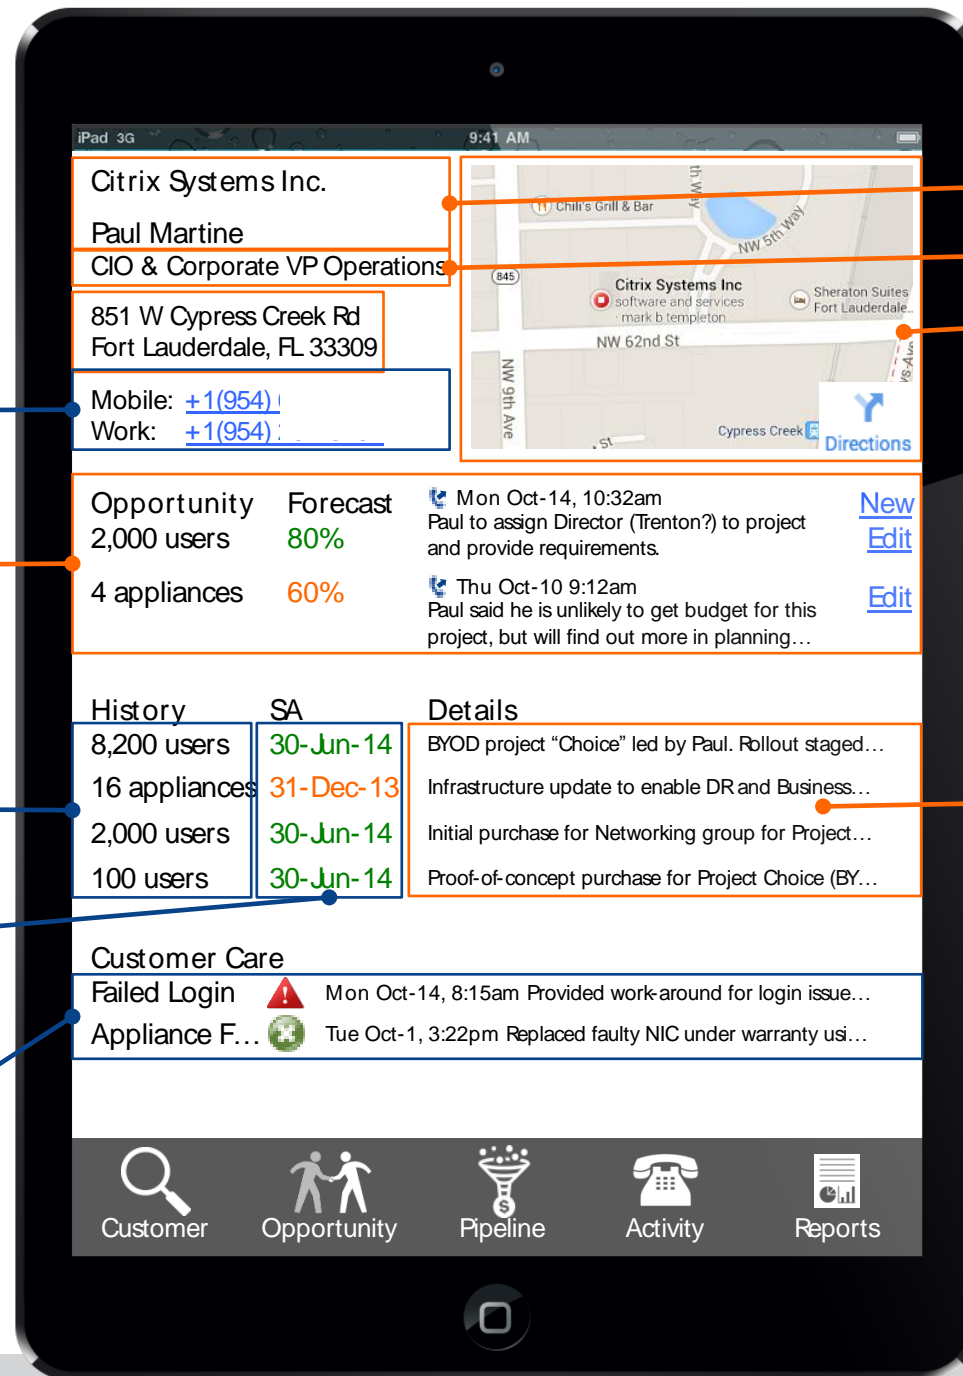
iPad 3G 9:41 AM

Citrix Systems Inc.

Paul Martine

CIO & Corporate VP Operations

851 W Cypress Creek Rd
Fort Lauderdale, FL 33309

Mobile: +1(954) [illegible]
Work: +1(954) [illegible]

Chili's Grill & Bar
NW 5th Way
845
Citrix Systems Inc
software and services
mark b templeton
Sheraton Suites
Fort Lauderdale
NW 62nd St
NW 9th Ave
Cypress Creek
Directions

| Opportunity | Forecast |
|---|---|
| 2,000 users | 80% |
| 4 appliances | 60% |

Mon Oct-14, 10:32am
Paul to assign Director (Trenton?) to project and provide requirements.

Thu Oct-10 9:12am
Paul said he is unlikely to get budget for this project, but will find out more in planning…

New
Edit
Edit

| History | SA | Details |
|---|---|---|
| 8,200 users | 30-Jun-14 | BYOD project "Choice" led by Paul. Rollout staged… |
| 16 appliances | 31-Dec-13 | Infrastructure update to enable DR and Business… |
| 2,000 users | 30-Jun-14 | Initial purchase for Networking group for Project… |
| 100 users | 30-Jun-14 | Proof-of-concept purchase for Project Choice (BY… |

Customer Care
Failed Login Mon Oct-14, 8:15am Provided work-around for login issue…
Appliance F… Tue Oct-1, 3:22pm Replaced faulty NIC under warranty usi…

Customer Opportunity Pipeline Activity Reports